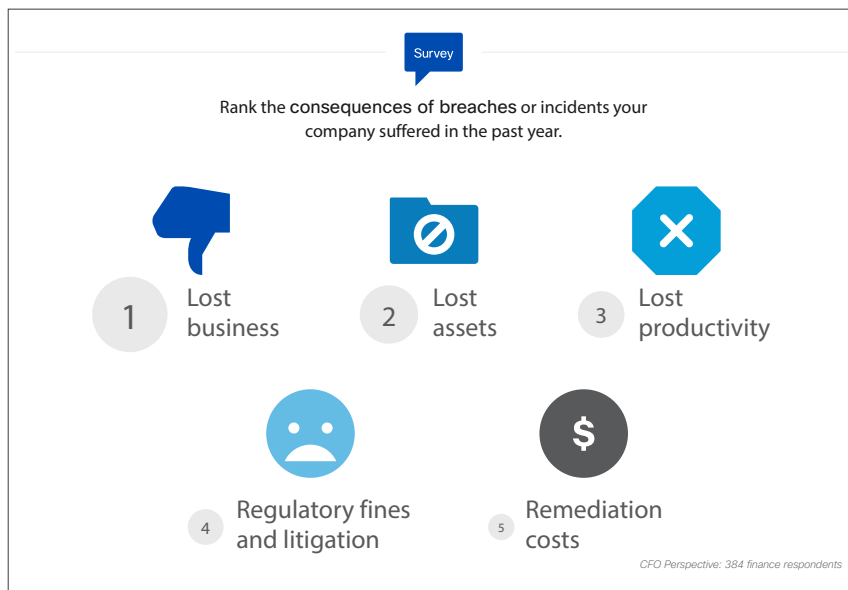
Survey

Rank the consequences of breaches or incidents your company suffered in the past year.

1 Lost business

2 Lost assets

3 Lost productivity

4 Regulatory fines and litigation

$

5 Remediation costs

CFO Perspective: 384 finance respondents